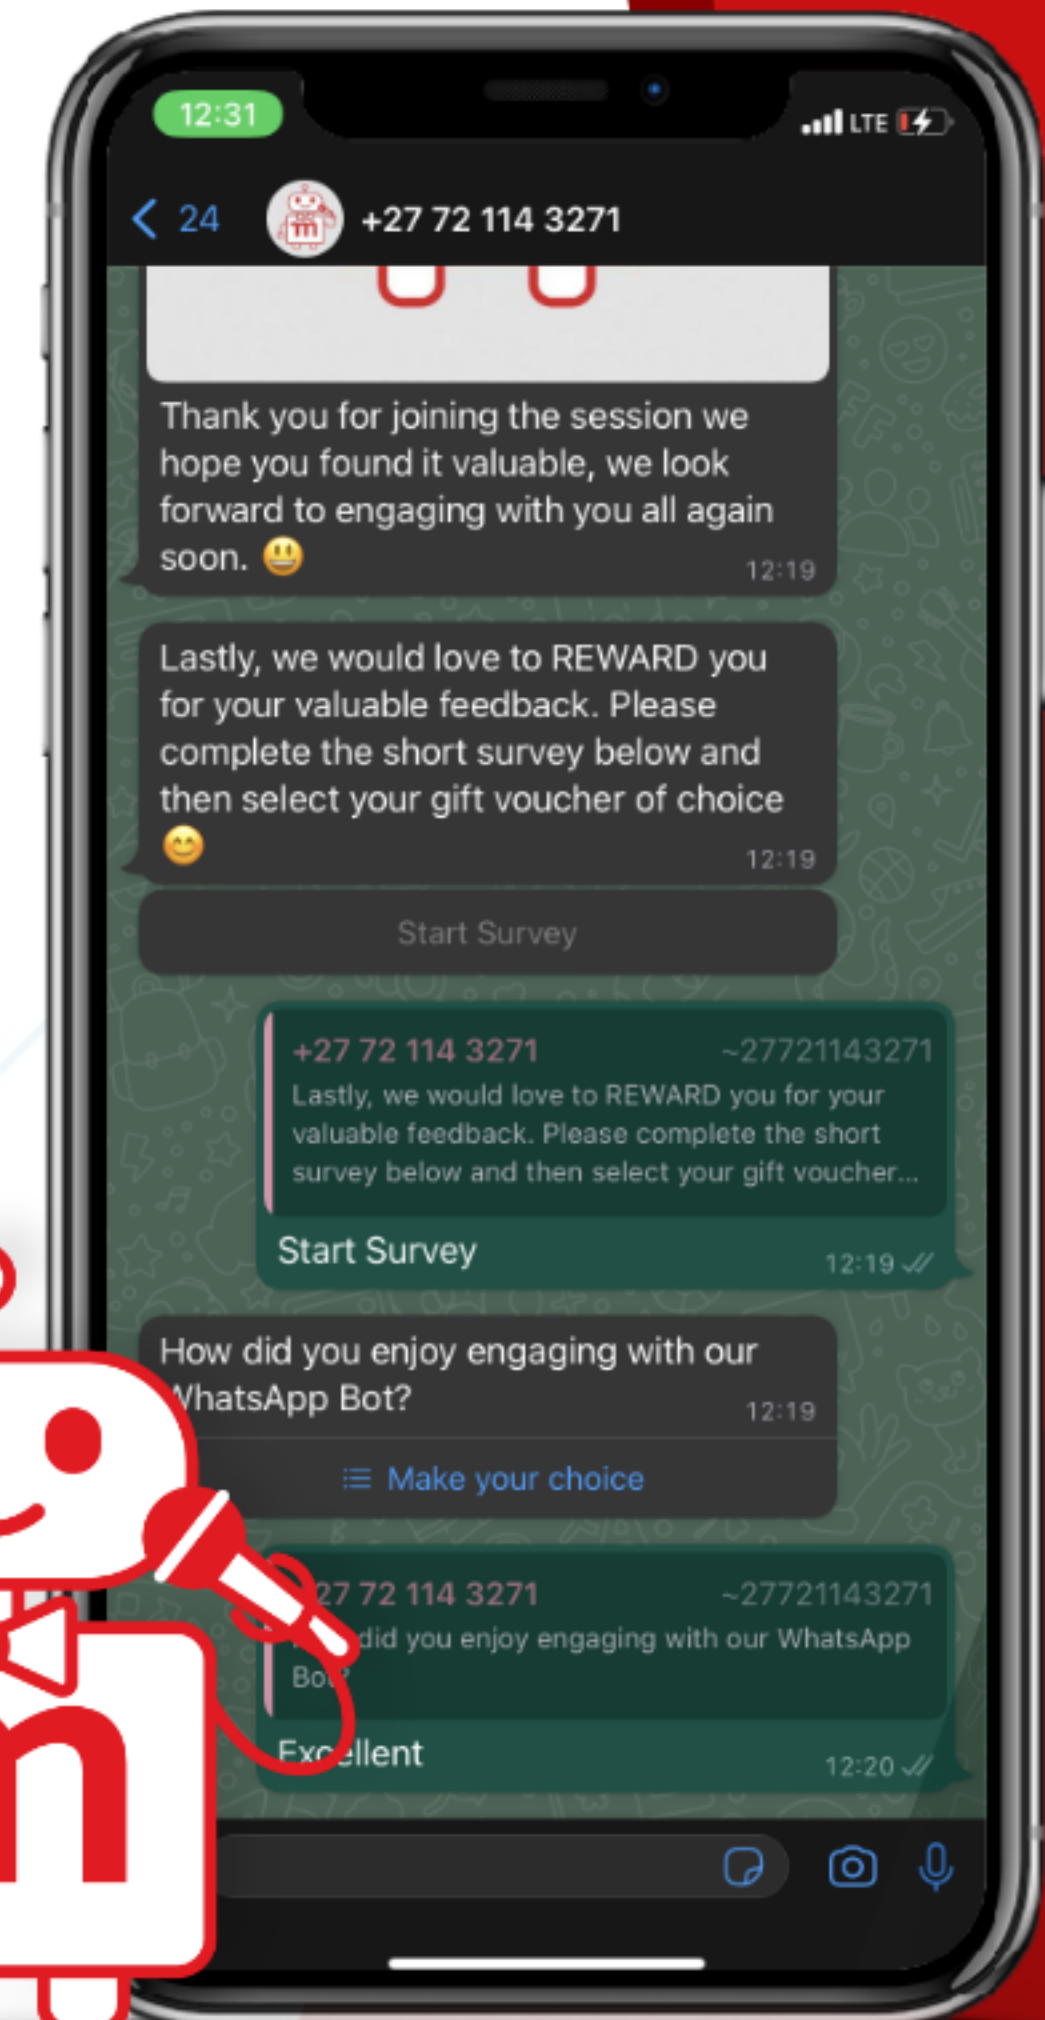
12:31

LTE

24

+27 72 114 3271

Thank you for joining the session we hope you found it valuable, we look forward to engaging with you all again soon. 😃 12:19

Lastly, we would love to REWARD you for your valuable feedback. Please complete the short survey below and then select your gift voucher of choice 😊 12:19

Start Survey

+27 72 114 3271 ~27721143271
Lastly, we would love to REWARD you for your valuable feedback. Please complete the short survey below and then select your gift voucher...

Start Survey 12:19

How did you enjoy engaging with our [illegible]hatsApp Bot? 12:19

Make your choice

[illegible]27 72 114 3271 ~27721143271
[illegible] did you enjoy engaging with our WhatsApp Bo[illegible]

Ex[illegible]ellent 12:20